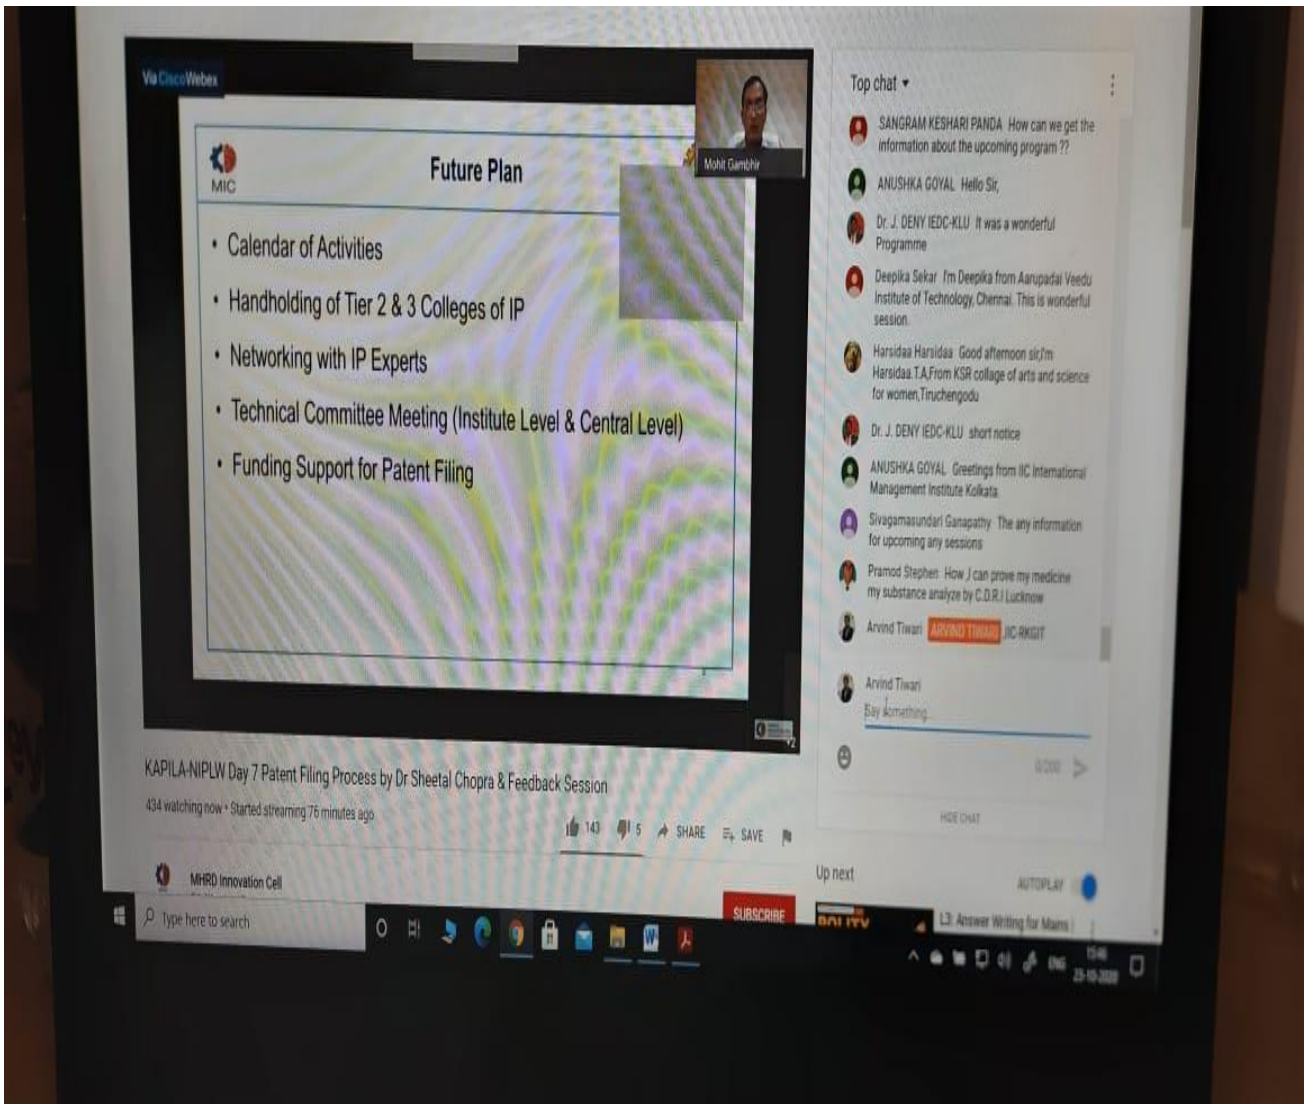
Via Cisco Webex

MIC

Future Plan

Mohit Gambhir

- Calendar of Activities
- Handholding of Tier 2 & 3 Colleges of IP
- Networking with IP Experts
- Technical Committee Meeting (Institute Level & Central Level)
- Funding Support for Patent Filing

KAPILA-NIPLW Day 7 Patent Filing Process by Dr Sheetal Chopra & Feedback Session

434 watching now • Started streaming 76 minutes ago

143 5 SHARE SAVE

MHRD Innovation Cell

SUBSCRIBE

Top chat

SANGRAM KESHARI PANDA How can we get the information about the upcoming program ??

ANUSHKA GOYAL Hello Sir,

Dr. J. DENY IEDC-KLU It was a wonderful Programme

Deepika Sekar I'm Deepika from Aarupadai Veedu Institute of Technology, Chennai. This is wonderful session.

Harsidaa Harsidaa Good afternoon sir,I'm Harsidaa.T.A,From KSR collage of arts and science for women,Tiruchengodu

Dr. J. DENY IEDC-KLU short notice

ANUSHKA GOYAL Greetings from IIC International Management Institute Kolkata

Sivagamasundari Ganapathy The any information for upcoming any sessions

Pramod Stephen How J can prove my medicine my substance analyze by C.D.R.I Lucknow

Arvind Tiwari ARVIND TIWARI IIC-RKGIT

Arvind Tiwari

Say something...

0/200

HIDE CHAT

Up next

AUTOPLAY

POLITY

L3: Answer Writing for Mains

Type here to search

ENG

13:46

23-10-2020